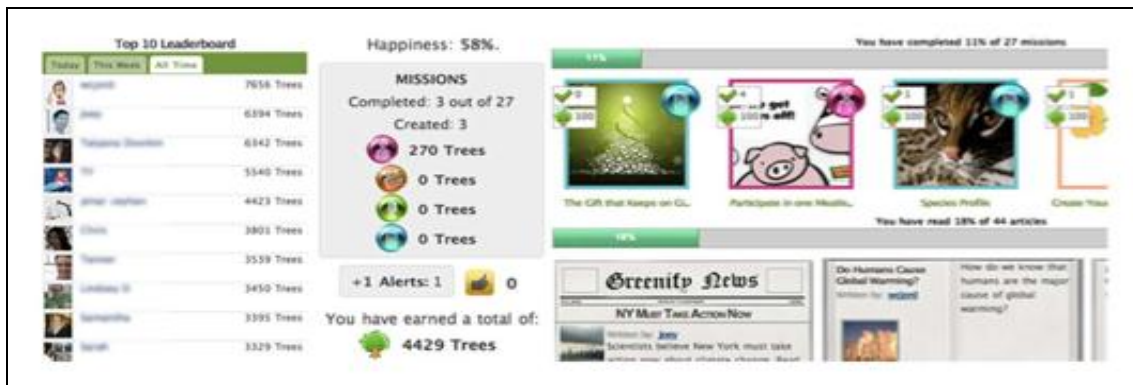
Top 10 Leaderboard

Today | This Week | All Time

| | |
|---|---|
| wcyonti | 7656 Trees |
| Joey | 6394 Trees |
| Tatyana Dowlen | 6342 Trees |
| YY | 5540 Trees |
| amar zephan | 4423 Trees |
| Chris | 3801 Trees |
| Tanner | 3539 Trees |
| Lindsey D | 3450 Trees |
| Samantha | 3395 Trees |
| Sarah | 3329 Trees |

Happiness: 58%.

MISSIONS

Completed: 3 out of 27

Created: 3

270 Trees

0 Trees

0 Trees

0 Trees

+1 Alerts: 1

0

You have earned a total of:

4429 Trees

You have completed 11% of 27 missions

11%

0
100

4
100

1
100

1
100

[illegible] get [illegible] off!

The Gift that Keeps on Gi...

Participate in one Meatle...

Species Profile

Create Your

You have read 18% of 44 articles

18%

Greenify News

NY Must Take Action Now

Written by: Joey

Scientists believe New York must take action now about climate change. Best

Do Humans Cause Global Warming?

Written by: wcyonti

How do we know that humans are the major cause of global warming?